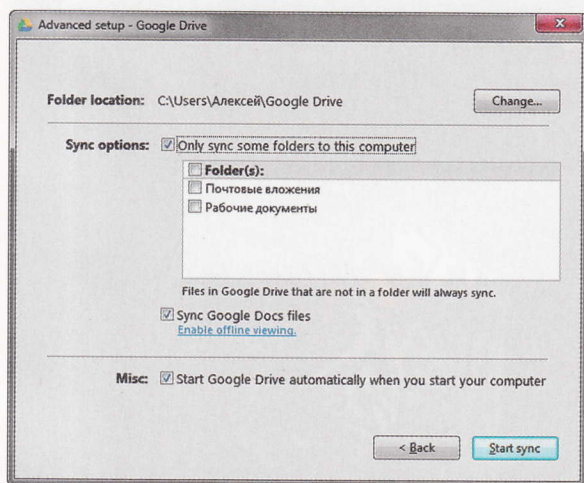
Advanced setup - Google Drive

Folder location: C:\Users\Алексей\Google Drive

Change...

Sync options: Only sync some folders to this computer

Folder(s):

Почтовые вложения

Рабочие документы

Files in Google Drive that are not in a folder will always sync.

Sync Google Docs files

Enable offline viewing.

Misc: Start Google Drive automatically when you start your computer

< Back

Start sync